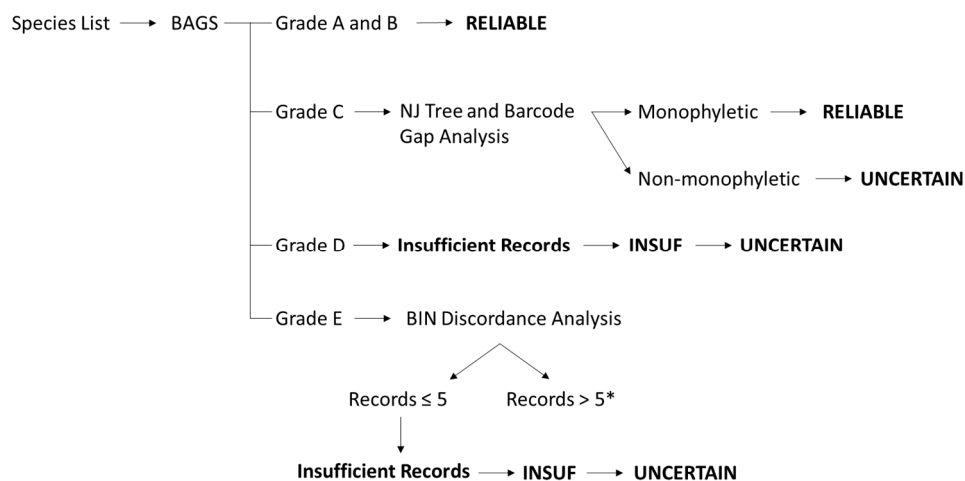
Species List → BAGS — Grade A and B → **RELIABLE**

Grade C → NJ Tree and Barcode Gap Analysis → Monophyletic → **RELIABLE**

Non-monophyletic → **UNCERTAIN**

Grade D → **Insufficient Records** → **INSUF** → **UNCERTAIN**

Grade E → BIN Discordance Analysis

Records $\leq 5$

Records $> 5$*

**Insufficient Records** → **INSUF** → **UNCERTAIN**